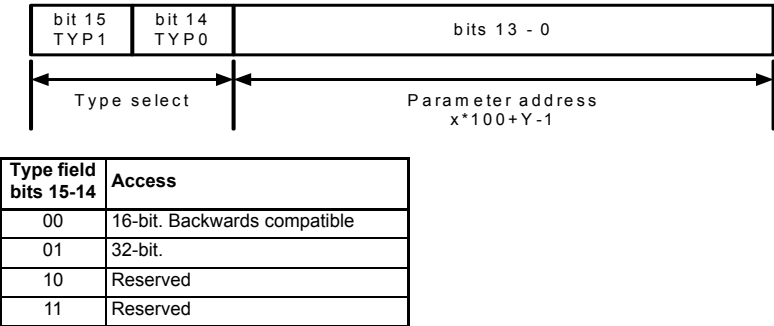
| bit 15 TYP1 | bit 14 TYP0 | bits 13 - 0 |
|---|---|---|

Type select

Parameter address
x*100+Y-1

| Type field bits 15-14 | Access |
|---|---|
| 00 | 16-bit. Backwards compatible |
| 01 | 32-bit. |
| 10 | Reserved |
| 11 | Reserved |